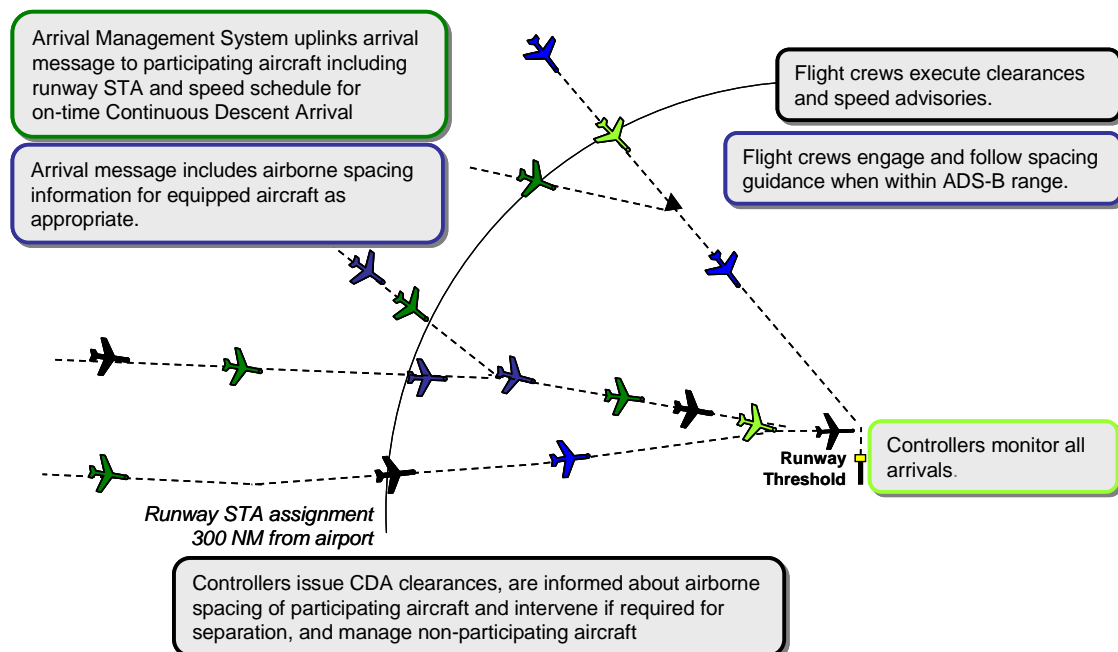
Arrival Management System uplinks arrival message to participating aircraft including runway STA and speed schedule for on-time Continuous Descent Arrival

Flight crews execute clearances and speed advisories.

Arrival message includes airborne spacing information for equipped aircraft as appropriate.

Flight crews engage and follow spacing guidance when within ADS-B range.

Controllers monitor all arrivals.

Runway Threshold

Runway STA assignment 300 NM from airport

Controllers issue CDA clearances, are informed about airborne spacing of participating aircraft and intervene if required for separation, and manage non-participating aircraft